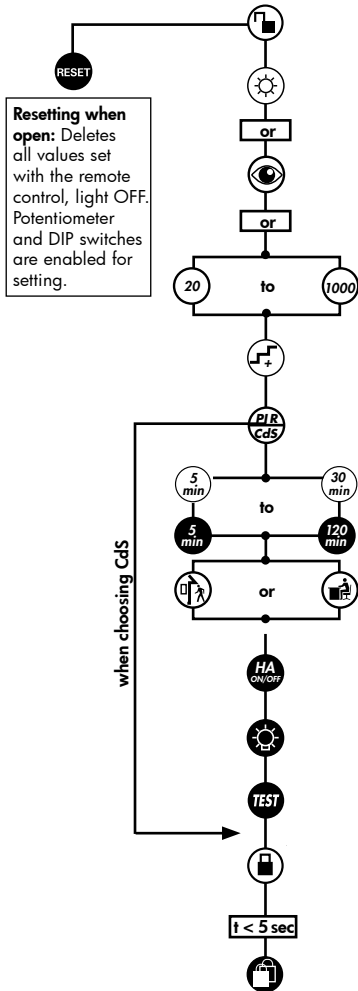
RESET

**Resetting when open:** Deletes all values set with the remote control, light OFF. Potentiometer and DIP switches are enabled for setting.

or

or

20 to 1000

+

PIR
CdS

5 min to 30 min

5 min 120 min

or

when choosing CdS

HA ON/OFF

TEST

t < 5 sec